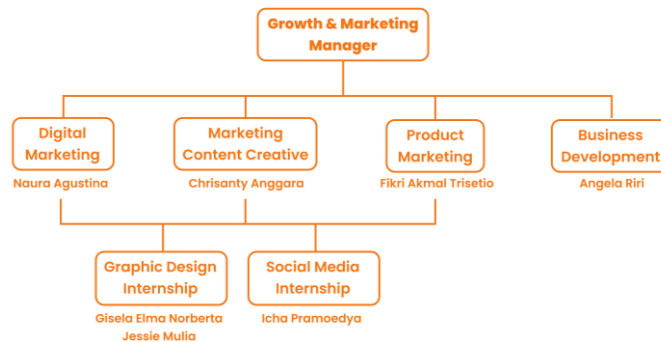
Growth & Marketing Manager

Digital Marketing
Naura Agustina

Marketing Content Creative
Chrisanty Anggara

Product Marketing
Fikri Akmal Trisetio

Business Development
Angela Riri

Graphic Design Internship
Gisela Elma Norberta
Jessie Mulia

Social Media Internship
Icha Pramoedya